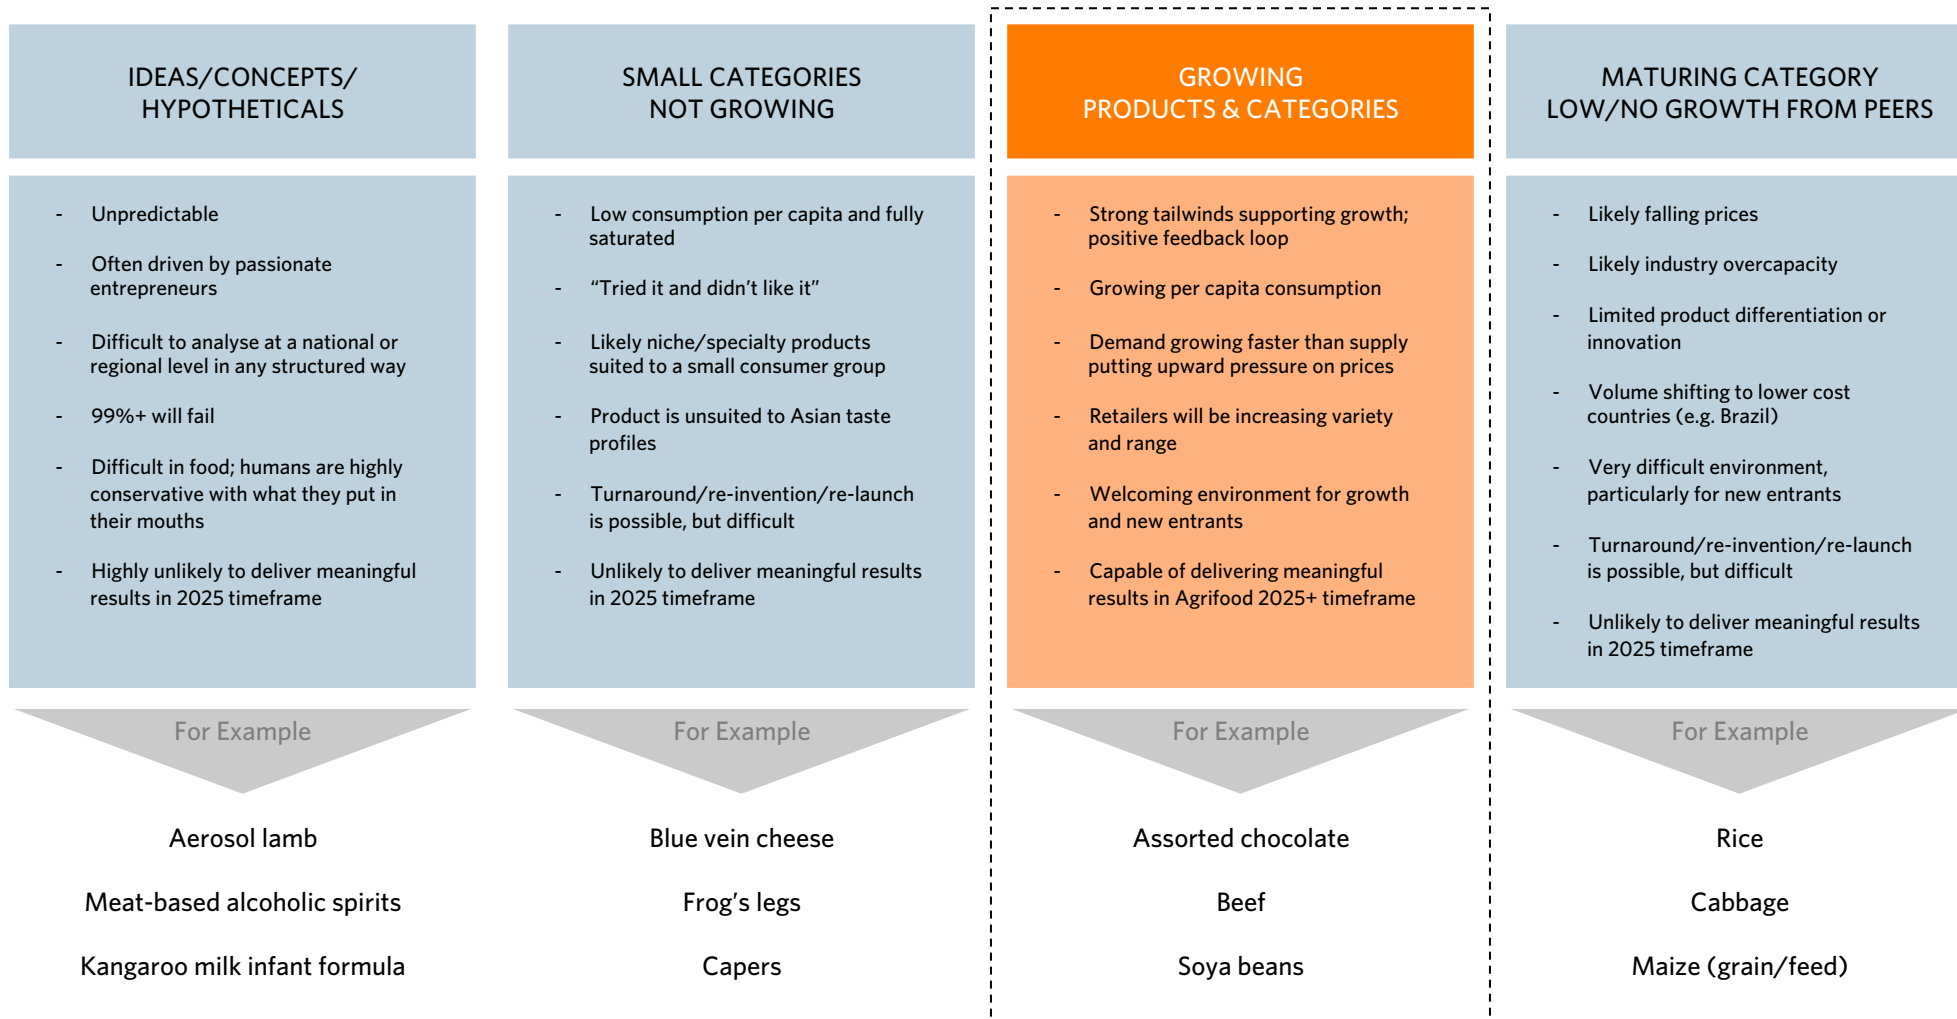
IDEAS/CONCEPTS/ HYPOTHETICALS

- Unpredictable
- Often driven by passionate entrepreneurs
- Difficult to analyse at a national or regional level in any structured way
- 99%+ will fail
- Difficult in food; humans are highly conservative with what they put in their mouths
- Highly unlikely to deliver meaningful results in 2025 timeframe

For Example

Aerosol lamb

Meat-based alcoholic spirits

Kangaroo milk infant formula

SMALL CATEGORIES NOT GROWING

- Low consumption per capita and fully saturated
- “Tried it and didn’t like it”
- Likely niche/specialty products suited to a small consumer group
- Product is unsuited to Asian taste profiles
- Turnaround/re-invention/re-launch is possible, but difficult
- Unlikely to deliver meaningful results in 2025 timeframe

For Example

Blue vein cheese

Frog’s legs

Capers

GROWING PRODUCTS & CATEGORIES

- Strong tailwinds supporting growth; positive feedback loop
- Growing per capita consumption
- Demand growing faster than supply putting upward pressure on prices
- Retailers will be increasing variety and range
- Welcoming environment for growth and new entrants
- Capable of delivering meaningful results in Agrifood 2025+ timeframe

For Example

Assorted chocolate

Beef

Soya beans

MATURING CATEGORY LOW/NO GROWTH FROM PEERS

- Likely falling prices
- Likely industry overcapacity
- Limited product differentiation or innovation
- Volume shifting to lower cost countries (e.g. Brazil)
- Very difficult environment, particularly for new entrants
- Turnaround/re-invention/re-launch is possible, but difficult
- Unlikely to deliver meaningful results in 2025 timeframe

For Example

Rice

Cabbage

Maize (grain/feed)